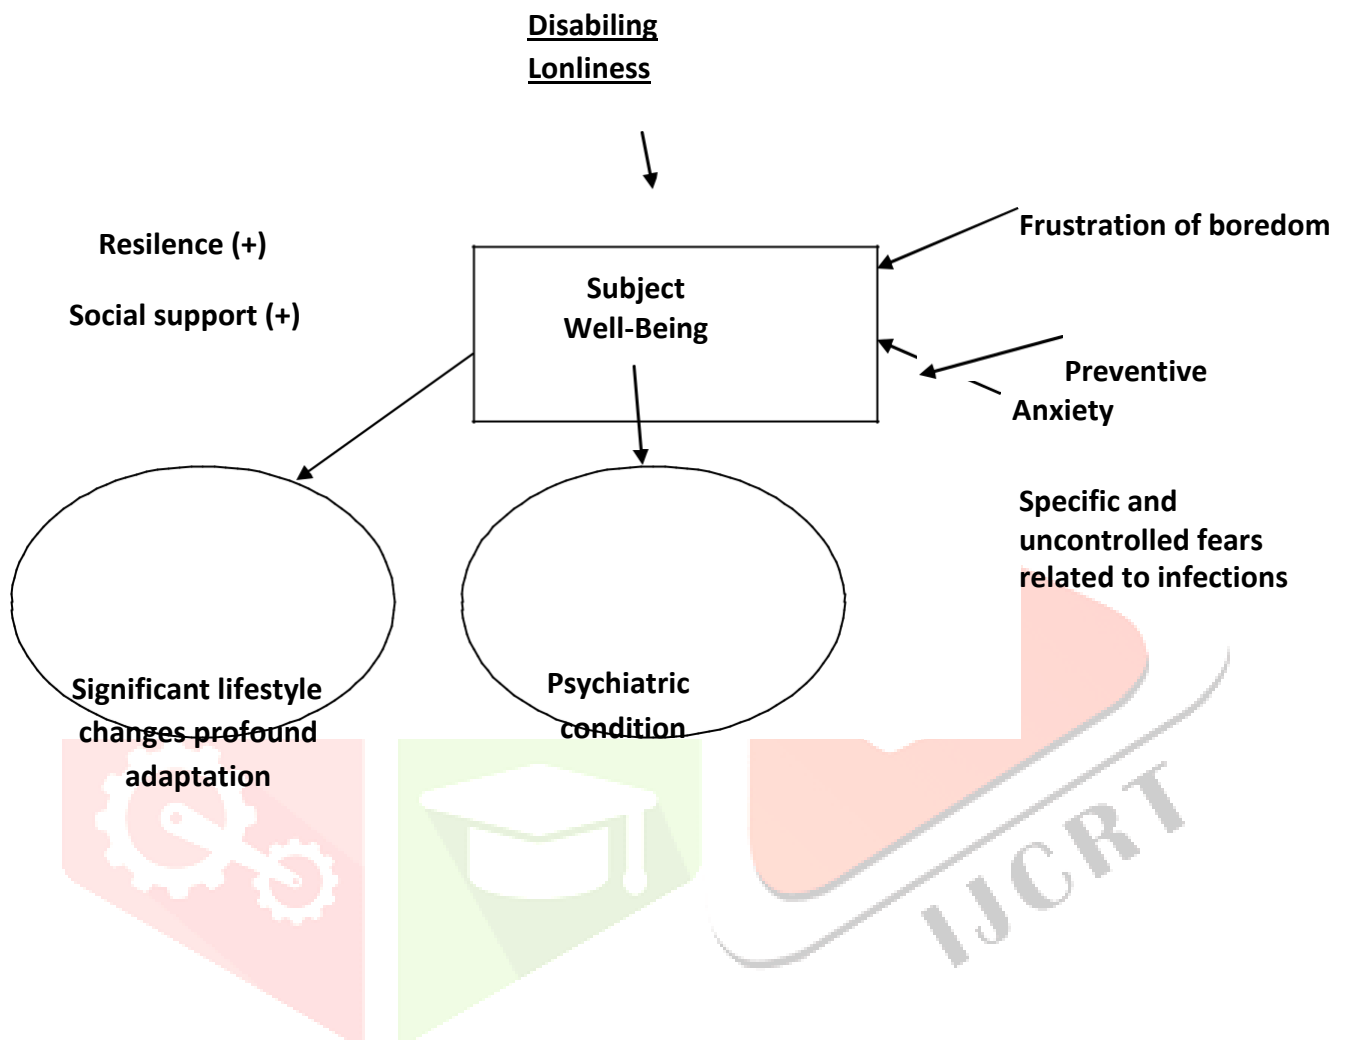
Disabiling
Lonliness

Resilence (+)

Social support (+)

Subject
Well-Being

Frustration of boredom

Preventive
Anxiety

Specific and uncontrolled fears related to infections

Significant lifestyle changes profound adaptation

Psychiatric condition

IJCRT